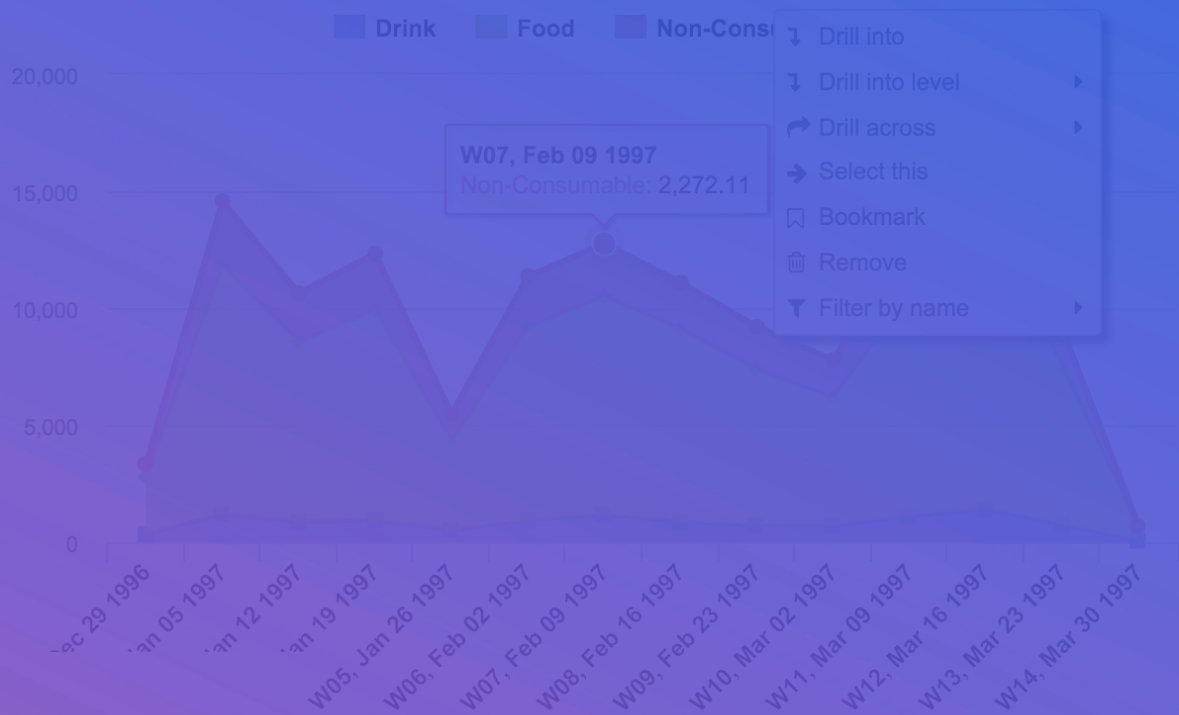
Drink Food Non-Consu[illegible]

Drill into
Drill into level
Drill across
Select this
Bookmark
Remove
Filter by name

W07, Feb 09 1997
Non-Consumable: 2,272.11

20,000
15,000
10,000
5,000
0

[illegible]ec 29 1996
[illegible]an 05 1997
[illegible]an 12 1997
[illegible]an 19 1997
W05, Jan 26 1997
W06, Feb 02 1997
W07, Feb 09 1997
W08, Feb 16 1997
W09, Feb 23 1997
W10, Mar 02 1997
W11, Mar 09 1997
W12, Mar 16 1997
W13, Mar 23 1997
W14, Mar 30 1997